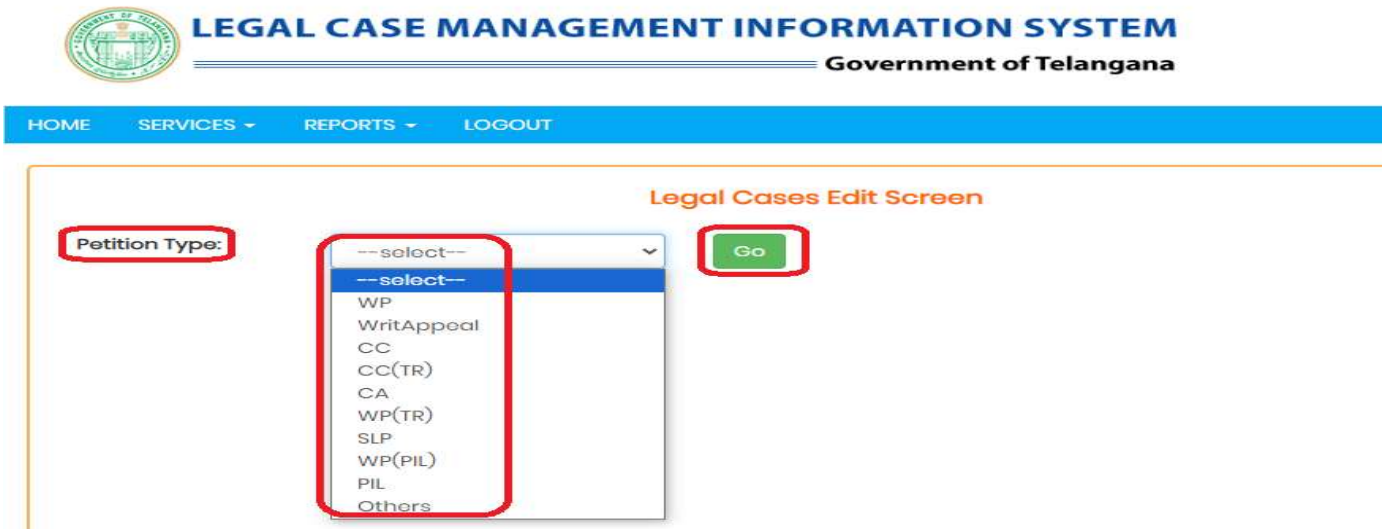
GOVERNMENT OF TELANGANA

LEGAL CASE MANAGEMENT INFORMATION SYSTEM
Government of Telangana

HOME SERVICES ▾ REPORTS ▾ LOGOUT

Legal Cases Edit Screen

Petition Type:
--select--
Go

--select--
WP
WritAppeal
CC
CC(TR)
CA
WP(TR)
SLP
WP(PIL)
PIL
Others